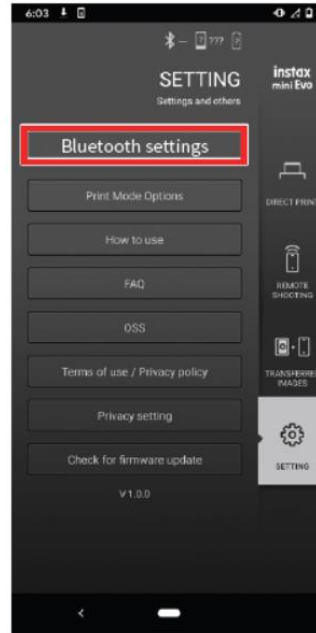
6:03

???

SETTING
Settings and others

instax
mini Evo

Bluetooth settings

Print Mode Options

How to use

FAQ

OSS

Terms of use / Privacy policy

Privacy setting

Check for firmware update

V 1.0.0

DIRECT PRINT

REMOTE SHOOTING

TRANSFERRED IMAGES

SETTING